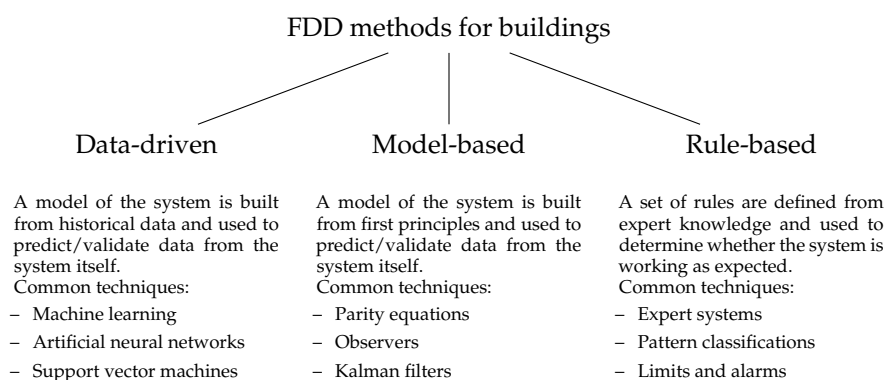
FDD methods for buildings

Data-driven

A model of the system is built from historical data and used to predict/validate data from the system itself.
Common techniques:
– Machine learning
– Artificial neural networks
– Support vector machines

Model-based

A model of the system is built from first principles and used to predict/validate data from the system itself.
Common techniques:
– Parity equations
– Observers
– Kalman filters

Rule-based

A set of rules are defined from expert knowledge and used to determine whether the system is working as expected.
Common techniques:
– Expert systems
– Pattern classifications
– Limits and alarms